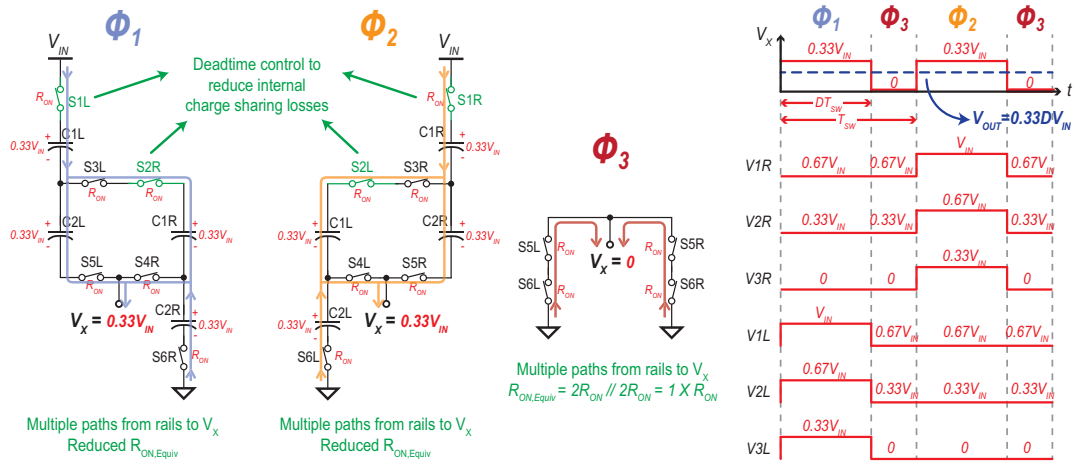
$\Phi_1$

$V_{IN}$

$R_{ON}$ S1L

C1L

$0.33V_{IN}$

S3L S2R

C2L C1R

$0.33V_{IN}$ $0.33V_{IN}$

S5L S4R

$R_{ON}$ $R_{ON}$

C2R

$V_X$ = $0.33V_{IN}$

$0.33V_{IN}$

S6R $R_{ON}$

Multiple paths from rails to $V_X$
Reduced $R_{ON,Equiv}$

Deadtime control to reduce internal charge sharing losses

$\Phi_2$

$V_{IN}$

$R_{ON}$ S1R

C1R

$0.33V_{IN}$

S2L S3R

$R_{ON}$ $R_{ON}$

C1L C2R

$0.33V_{IN}$ $0.33V_{IN}$

S4L S5R

$0.33V_{IN}$ C2L

$V_X$ = $0.33V_{IN}$

S6L $R_{ON}$

Multiple paths from rails to $V_X$
Reduced $R_{ON,Equiv}$

$\Phi_3$

S5L $R_{ON}$ S5R

$V_X$ = 0

S6L $R_{ON}$ $R_{ON}$ S6R

Multiple paths from rails to $V_X$
$R_{ON,Equiv}$ = $2R_{ON}$ // $2R_{ON}$ = 1 X $R_{ON}$

$V_X$ $\Phi_1$ $\Phi_3$ $\Phi_2$ $\Phi_3$

$0.33V_{IN}$ 0 $0.33V_{IN}$ 0 t

$DT_{SW}$

$T_{SW}$

$V_{OUT}$=$0.33DV_{IN}$

V1R $0.67V_{IN}$ $0.67V_{IN}$ $V_{IN}$ $0.67V_{IN}$

V2R $0.33V_{IN}$ $0.33V_{IN}$ $0.67V_{IN}$ $0.33V_{IN}$

V3R 0 0 $0.33V_{IN}$ 0

V1L $V_{IN}$ $0.67V_{IN}$ $0.67V_{IN}$ $0.67V_{IN}$

V2L $0.67V_{IN}$ $0.33V_{IN}$ $0.33V_{IN}$ $0.33V_{IN}$

V3L $0.33V_{IN}$ 0 0 0